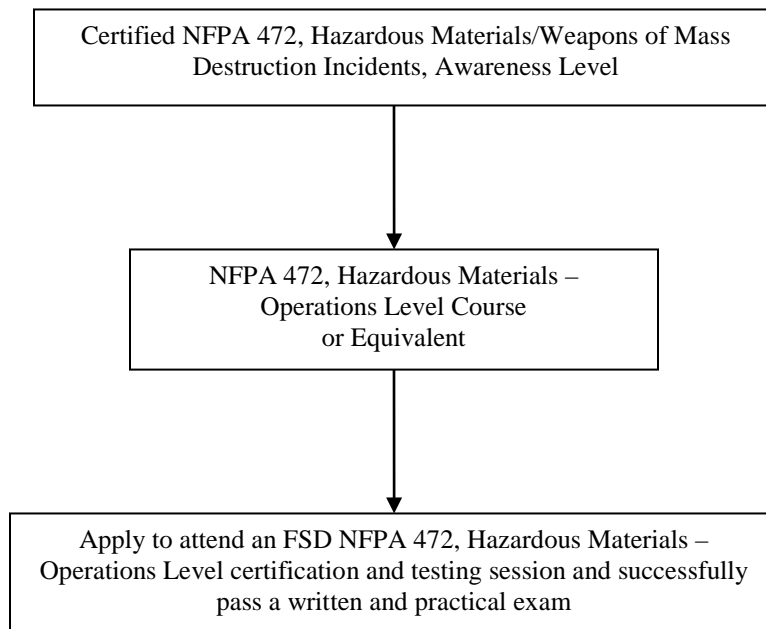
Certified NFPA 472, Hazardous Materials/Weapons of Mass Destruction Incidents, Awareness Level

NFPA 472, Hazardous Materials – Operations Level Course or Equivalent

Apply to attend an FSD NFPA 472, Hazardous Materials – Operations Level certification and testing session and successfully pass a written and practical exam